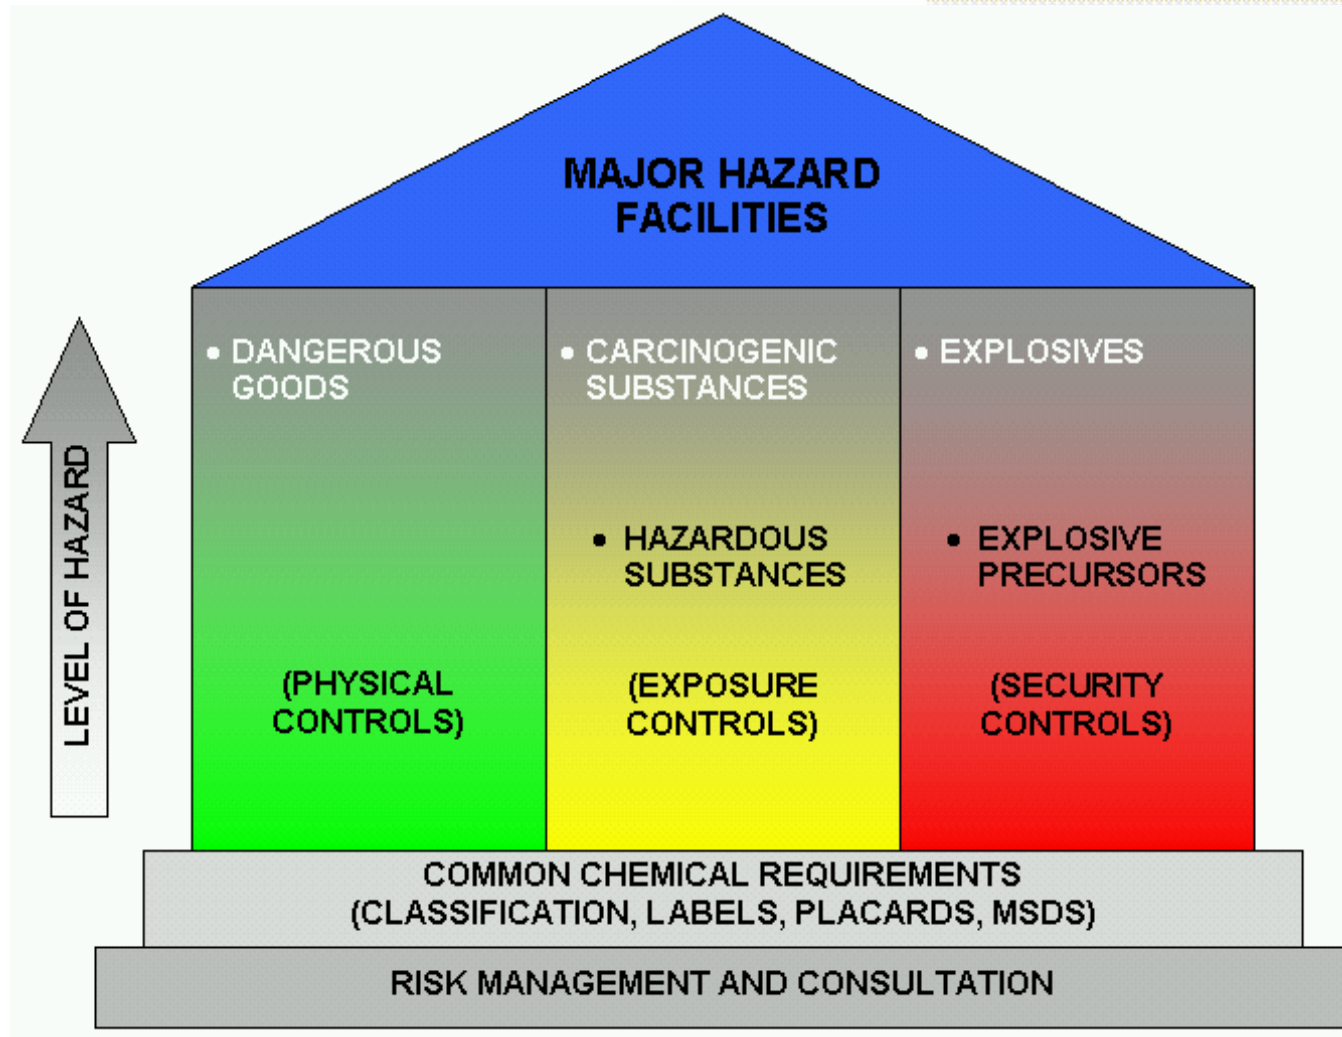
MAJOR HAZARD FACILITIES

LEVEL OF HAZARD

• DANGEROUS GOODS

(PHYSICAL CONTROLS)

• CARCINOGENIC SUBSTANCES

• HAZARDOUS SUBSTANCES

(EXPOSURE CONTROLS)

• EXPLOSIVES

• EXPLOSIVE PRECURSORS

(SECURITY CONTROLS)

COMMON CHEMICAL REQUIREMENTS (CLASSIFICATION, LABELS, PLACARDS, MSDS)

RISK MANAGEMENT AND CONSULTATION